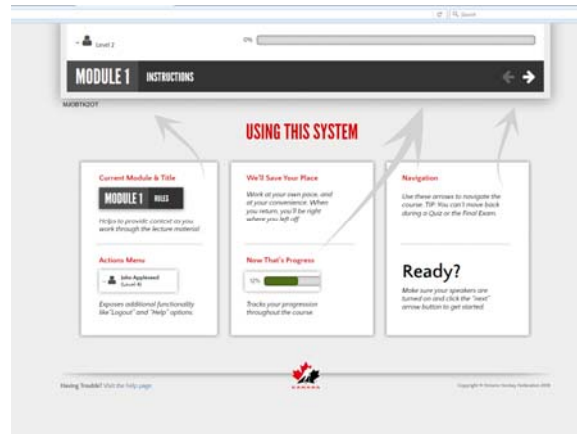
Q Search

Level 2

0%

MODULE 1 INSTRUCTIONS

MJOBTK2OT

USING THIS SYSTEM

Current Module & Title

MODULE 1 RULES

Helps to provide context as you work through the lecture material.

Actions Menu

John Appleseed
Level 4

Exposes additional functionality like "Logout" and "Help" options.

We'll Save Your Place

Work at your own pace, and at your convenience. When you return, you'll be right where you left off.

Now That's Progress

50%

Tracks your progression throughout the course.

Navigation

Use these arrows to navigate the course. TIP: You can't move back during a Quiz or the Final Exam.

Ready?

Make sure your speakers are turned on and click the "next" arrow button to get started.

CANADA

Having Trouble? Visit the help page.

Copyright © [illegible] Hockey Federation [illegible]